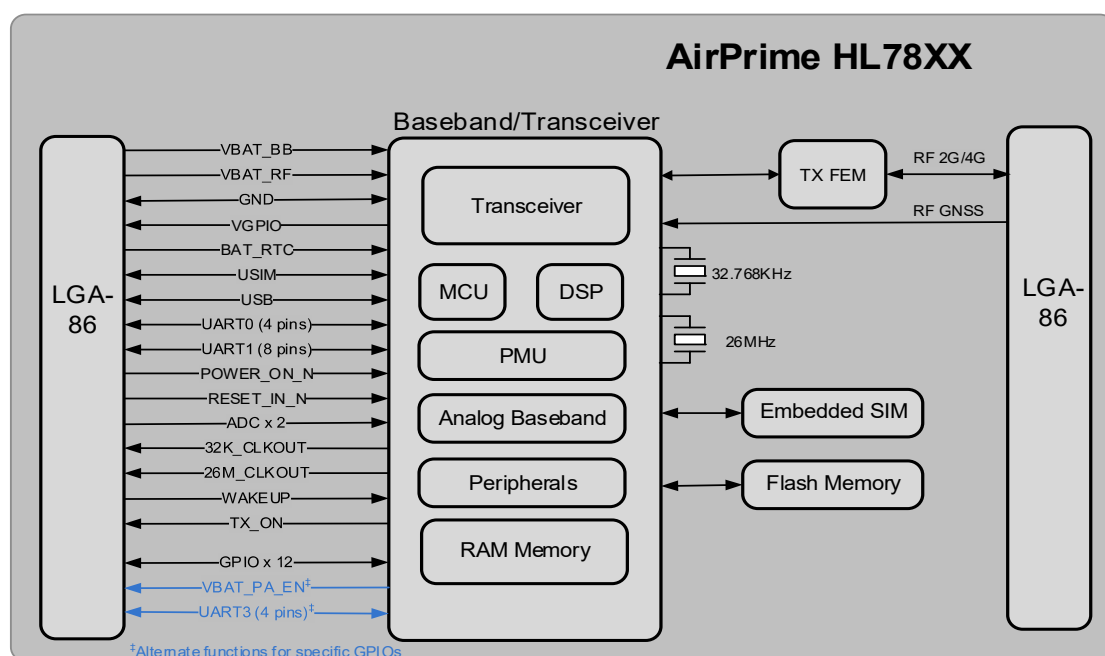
AirPrime HL78XX

Baseband/Transceiver

LGA-86

VBAT_BB
VBAT_RF
GND
VGPIO
BAT_RTC
USIM
USB
UART0 (4 pins)
UART1 (8 pins)
POWER_ON_N
RESET_IN_N
ADC x 2
32K_CLKOUT
26M_CLKOUT
WAKEUP
TX_ON
GPIO x 12
VBAT_PA_EN‡
UART3 (4 pins)‡

Transceiver

MCU

DSP

PMU

Analog Baseband

Peripherals

RAM Memory

TX FEM

RF 2G/4G

RF GNSS

32.768KHz

26MHz

Embedded SIM

Flash Memory

LGA-86

‡Alternate functions for specific GPIOs